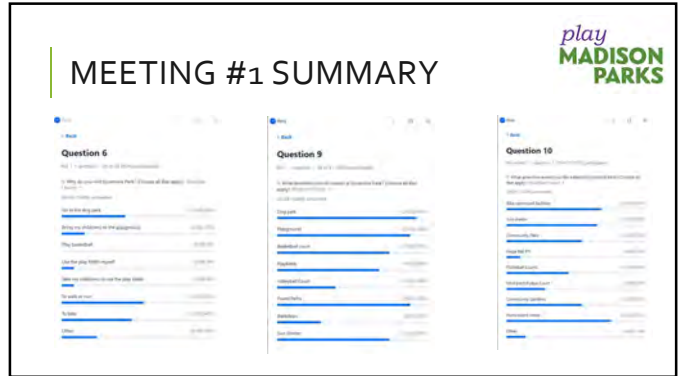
MEETING #1 SUMMARY

play
MADISON
PARKS

< Back
Question 6
1. Why do you visit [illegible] Park? (Choose all that apply)
Go to the dog park
Bring my child(ren) to the playground
Play basketball
Use the play fields myself
Take my child(ren) to use the play fields
To walk or run
To bike
Other

< Back
Question 9
1. What amenities do you want at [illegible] Park? (Choose all that apply)
Dog park
Playground
Basketball court
Play fields
Volleyball Court
Paved Paths
Bathroom
Gun Shelter

< Back
Question 10
1. What priorities would you like added to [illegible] Park? (Choose all that apply)
Bike pump and facilities
Ice skating
Community fields
Dog Park
Pickleball Courts
Tennis and Futsal Court
Community Gardens
Permanent Trees
Other